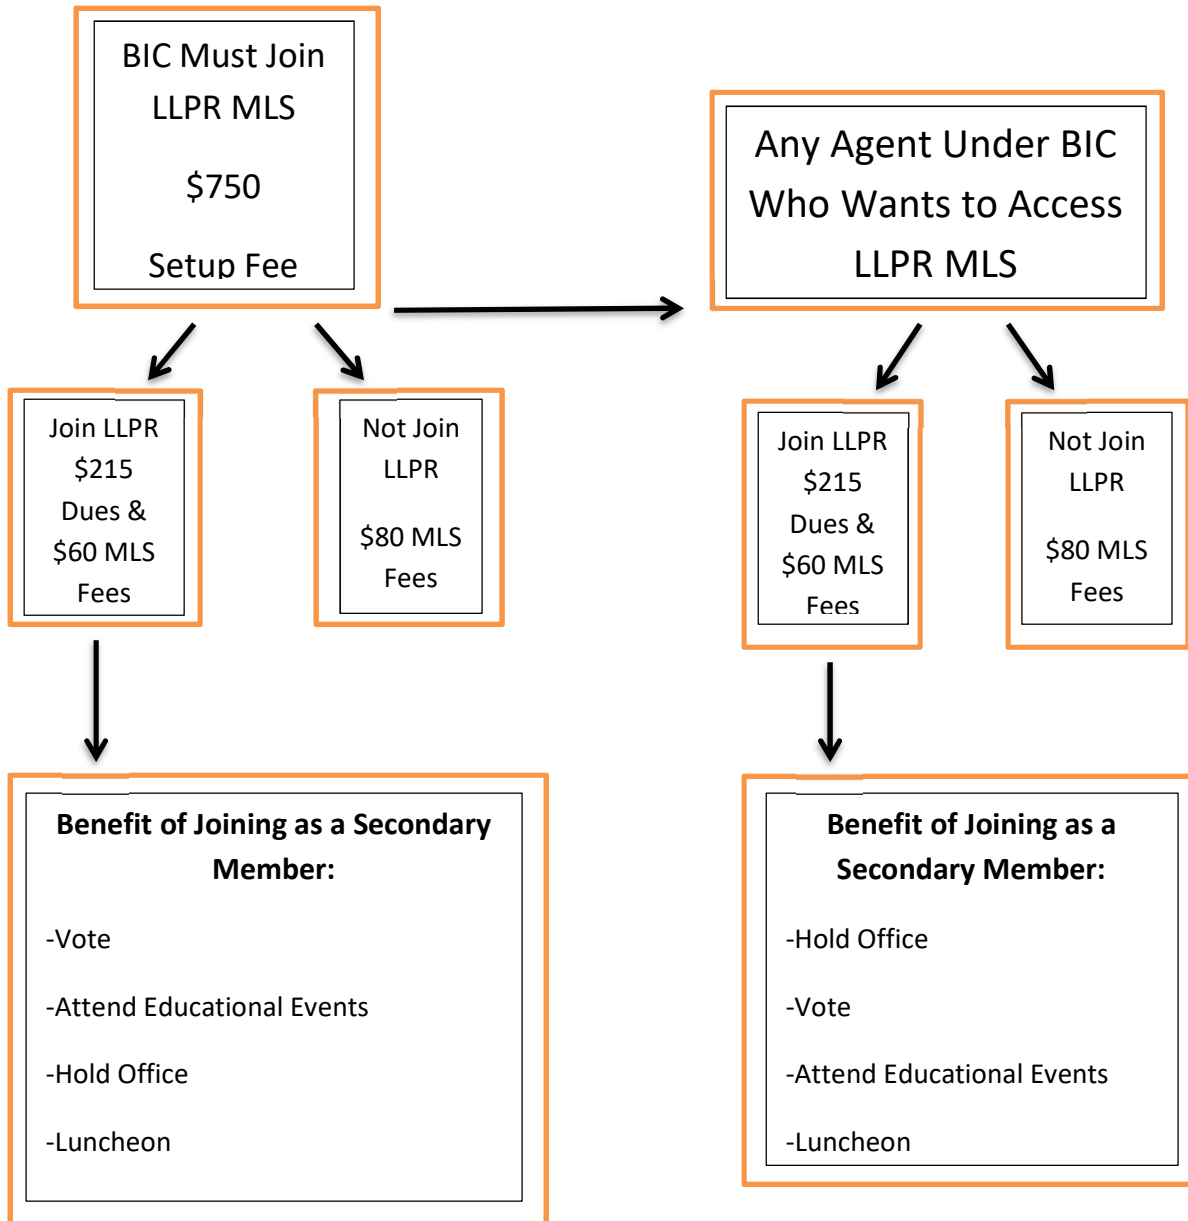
BIC Must Join LLPR MLS

\$750

Setup Fee

Any Agent Under BIC Who Wants to Access LLPR MLS

Join LLPR \$215 Dues & \$60 MLS Fees

Not Join LLPR

\$80 MLS Fees

Join LLPR \$215 Dues & \$60 MLS Fees

Not Join LLPR

\$80 MLS Fees

**Benefit of Joining as a Secondary Member:**

-Vote

-Attend Educational Events

-Hold Office

-Luncheon

**Benefit of Joining as a Secondary Member:**

-Hold Office

-Vote

-Attend Educational Events

-Luncheon